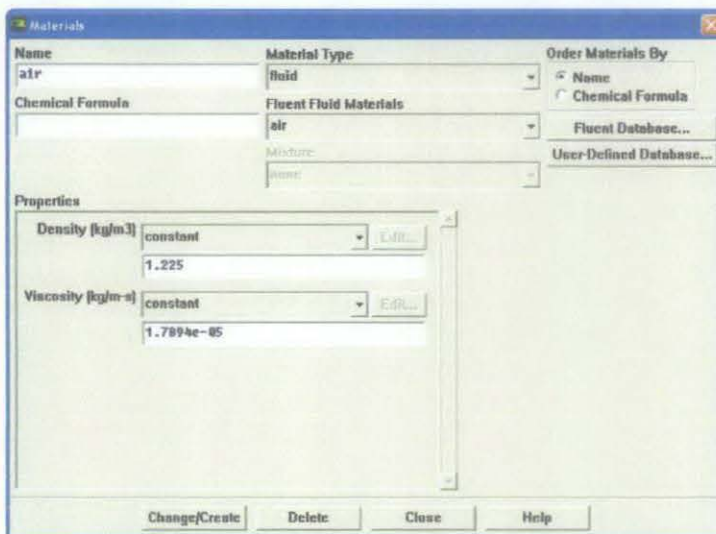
Materials

Name
air

Chemical Formula

Material Type
fluid

Fluent Fluid Materials
air

Mixture
none

Order Materials By
Name
Chemical Formula

Fluent Database...

User-Defined Database...

Properties

Density (kg/m3) constant Edit...
1.225

Viscosity (kg/m-s) constant Edit...
1.7894e-05

Change/Create Delete Close Help